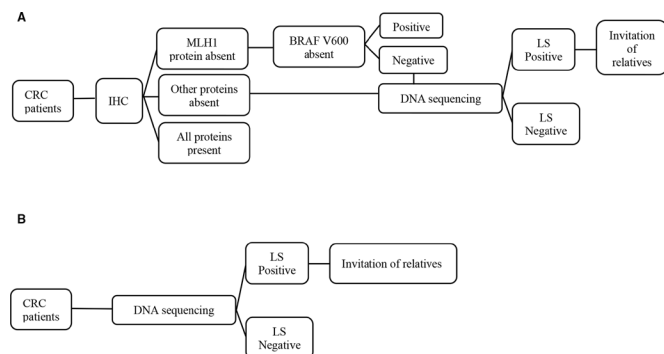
A

CRC patients

IHC

MLH1 protein absent

Other proteins absent

All proteins present

BRAF V600 absent

Positive

Negative

DNA sequencing

LS Positive

Invitation of relatives

LS Negative

B

CRC patients

DNA sequencing

LS Positive

Invitation of relatives

LS Negative